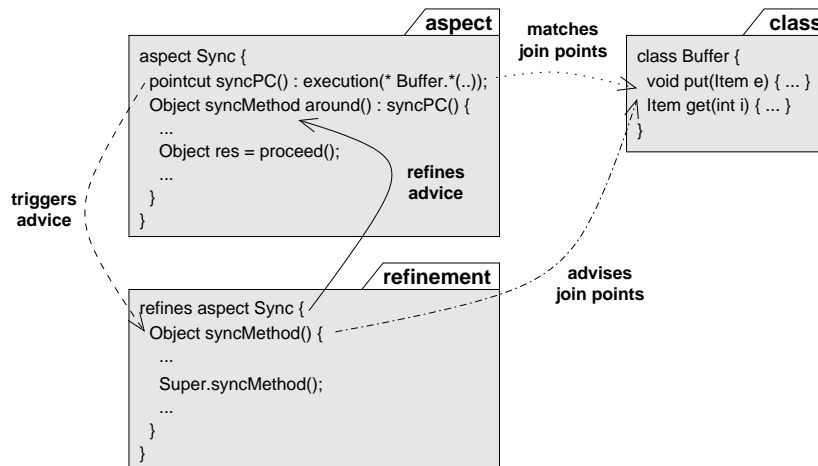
aspect

aspect Sync {
pointcut syncPC() : execution(* Buffer.*(..));
Object syncMethod around() : syncPC() {
...
Object res = proceed();
...
}
}

matches join points

class

class Buffer {
void put(Item e) { ... }
Item get(int i) { ... }
}

triggers advice

refines advice

refinement

refines aspect Sync {
Object syncMethod() {
...
Super.syncMethod();
...
}
}

advises join points